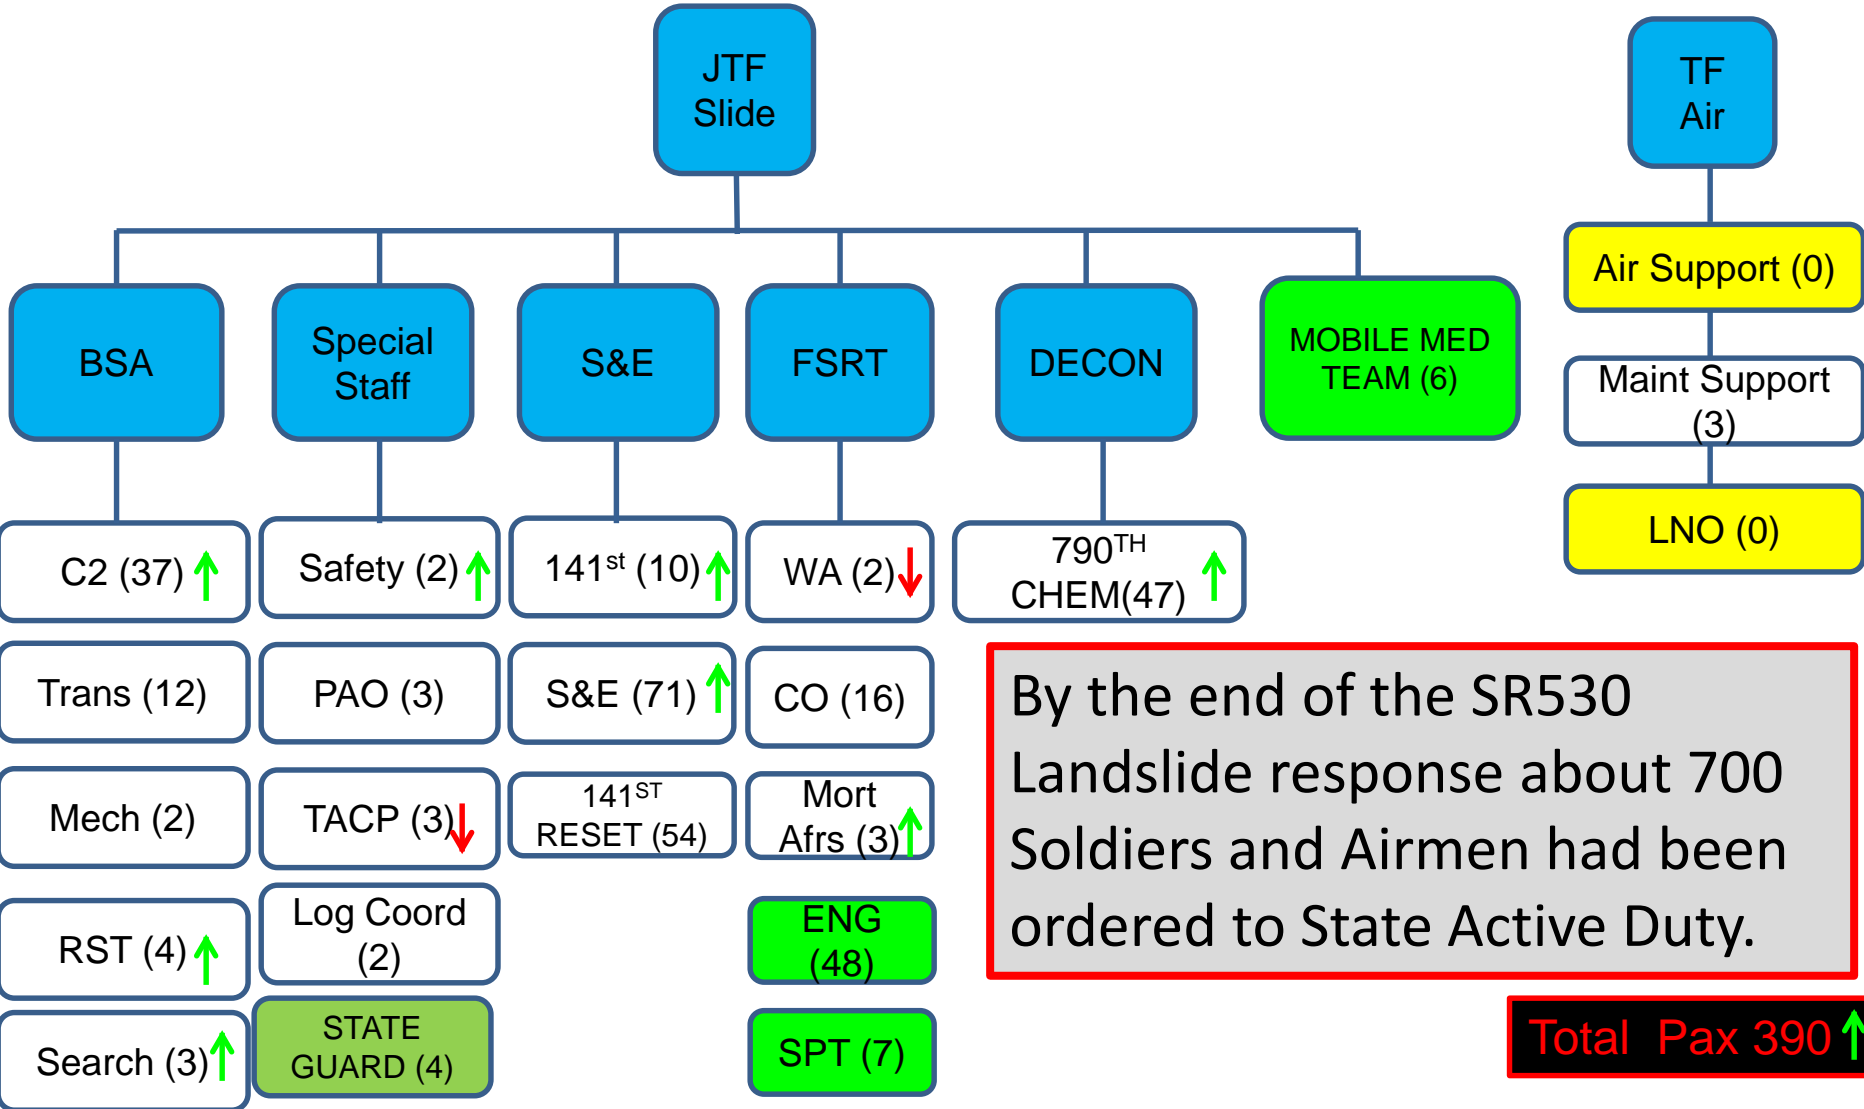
JTF Slide

TF Air

BSA

Special Staff

S&E

FSRT

DECON

MOBILE MED TEAM (6)

Air Support (0)

Maint Support (3)

LNO (0)

C2 (37)

Safety (2)

141$^{st}$ (10)

WA (2)

790$^{TH}$ CHEM(47)

Trans (12)

PAO (3)

S&E (71)

CO (16)

Mech (2)

TACP (3)

141$^{ST}$ RESET (54)

Mort Afrs (3)

RST (4)

Log Coord (2)

ENG (48)

Search (3)

STATE GUARD (4)

SPT (7)

By the end of the SR530 Landslide response about 700 Soldiers and Airmen had been ordered to State Active Duty.

Total Pax 390